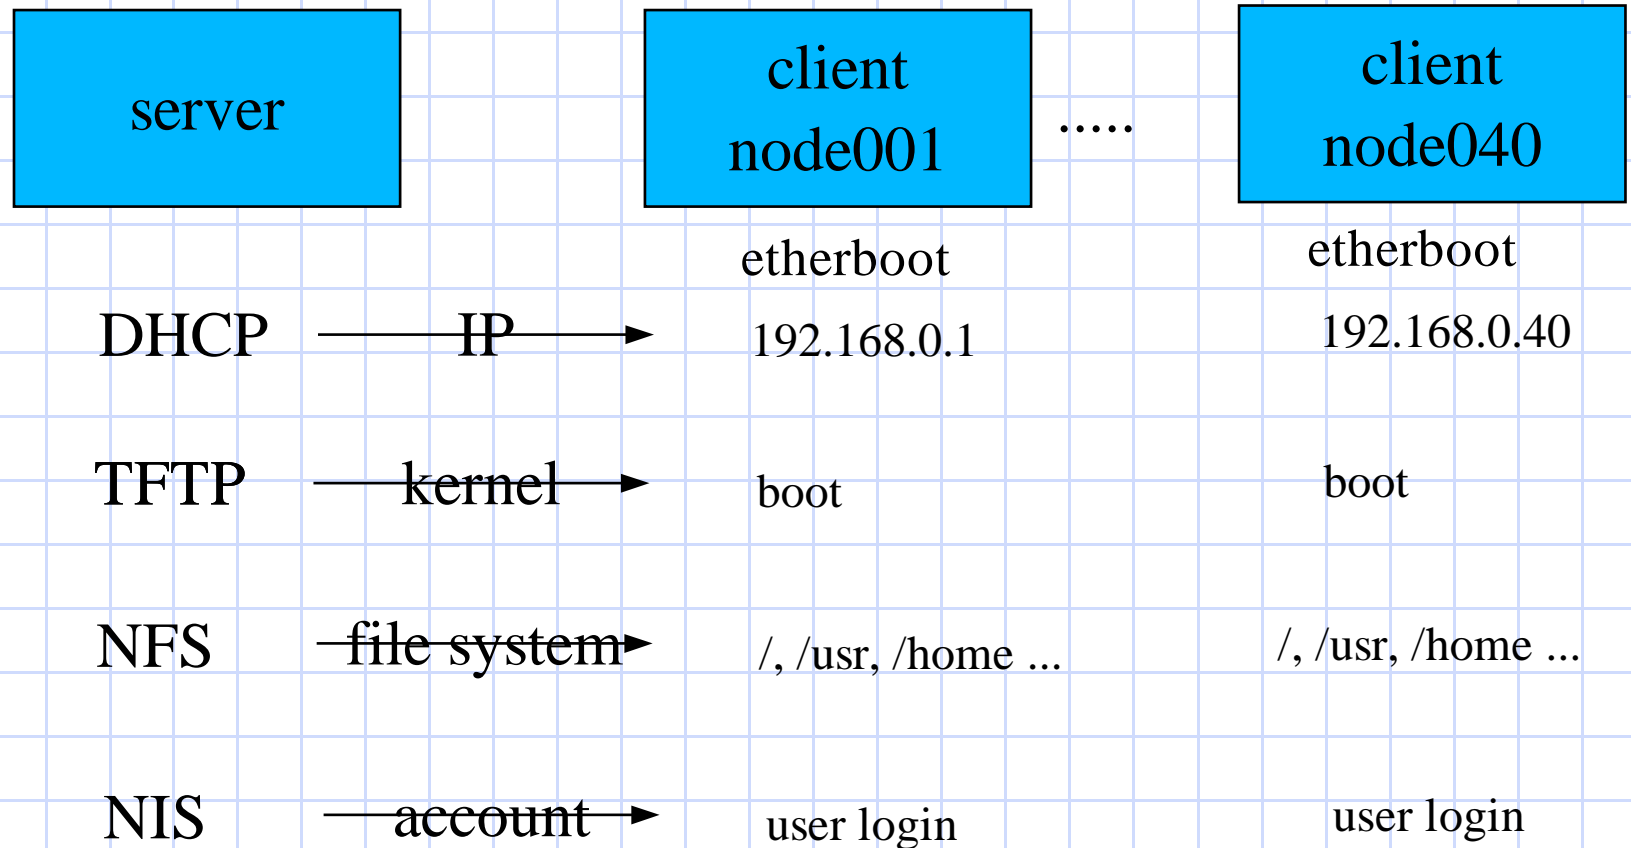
server

client
node001

.....

client
node040

etherboot

etherboot

DHCP IP 192.168.0.1 192.168.0.40

TFTP kernel boot boot

NFS file system /, /usr, /home ... /, /usr, /home ...

NIS account user login user login